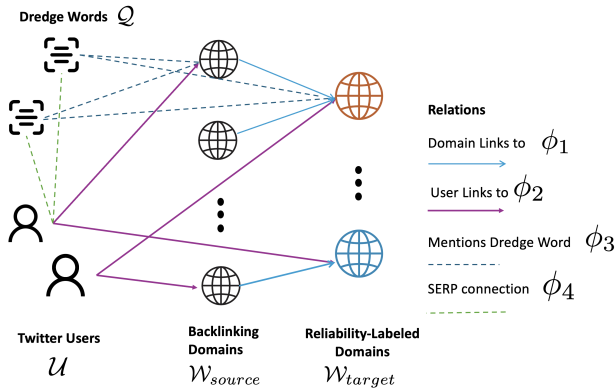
Dredge Words $\mathcal{Q}$

Relations

Domain Links to $\phi_1$

User Links to $\phi_2$

Mentions Dredge Word $\phi_3$

SERP connection $\phi_4$

Twitter Users $\mathcal{U}$

Backlinking Domains $\mathcal{W}_{source}$

Reliability-Labeled Domains $\mathcal{W}_{target}$